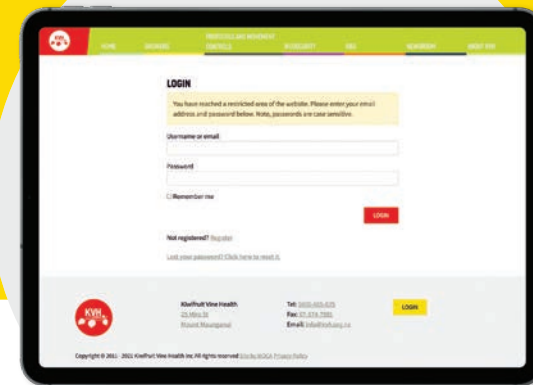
KVH

HOME

GROWERS

PERIODICULAR MOVEMENT CONTROLS

BIOSECURITY

R&D

NEWSROOM

ABOUT KVH

LOGIN

You have reached a restricted area of the website. Please enter your email address and password below. Note, passwords are case sensitive.

Username or email

Password

Remember me

LOGIN

Not registered? Register

Lost your password? Click here to reset it.

KVH

Kiwifruit Vine Health

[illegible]

Mount Maunganui

Tel: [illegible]

Fax: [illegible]

Email: info@kvh.org.nz

LOGIN

Copyright © 2011 - 2021 Kiwifruit Vine Health Inc. All rights reserved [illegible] Privacy Policy